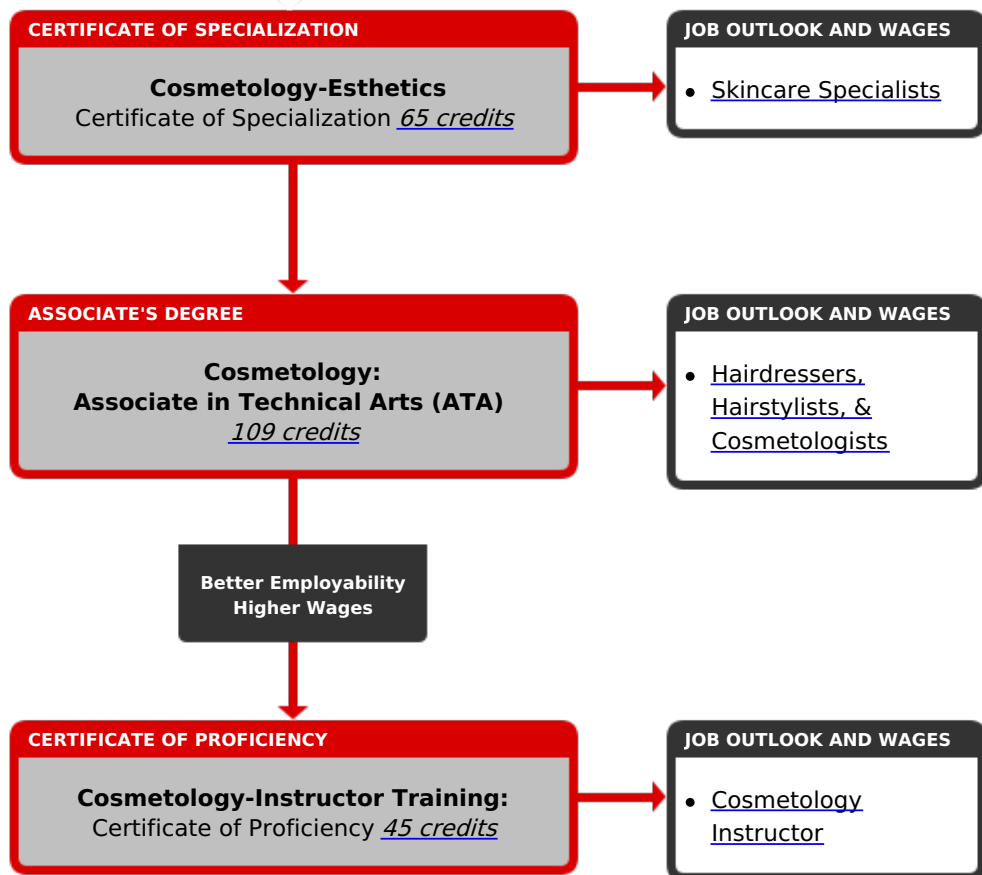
CERTIFICATE OF SPECIALIZATION

Cosmetology-Esthetics
Certificate of Specialization 65 credits

JOB OUTLOOK AND WAGES

- Skincare Specialists

ASSOCIATE'S DEGREE

Cosmetology:
Associate in Technical Arts (ATA)
109 credits

JOB OUTLOOK AND WAGES

- Hairdressers, Hairstylists, & Cosmetologists

Better Employability
Higher Wages

CERTIFICATE OF PROFICIENCY

Cosmetology-Instructor Training:
Certificate of Proficiency 45 credits

JOB OUTLOOK AND WAGES

- Cosmetology Instructor